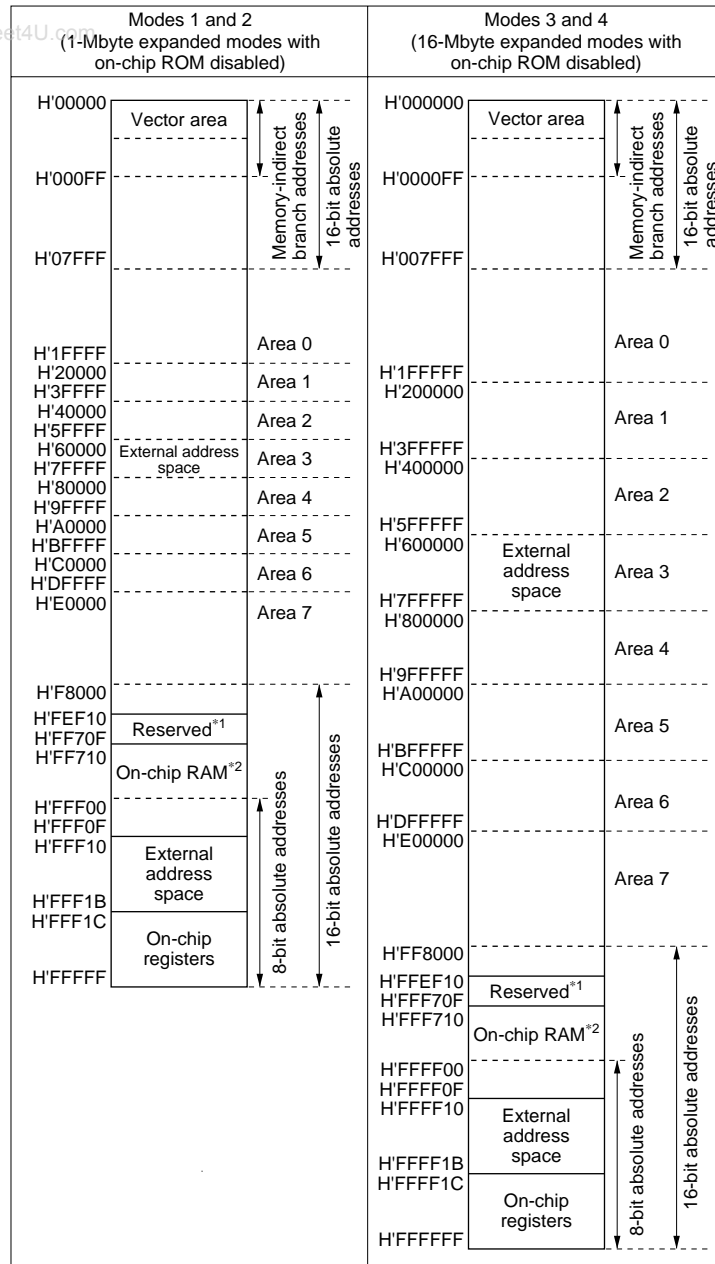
| Modes 1 and 2 (1-Mbyte expanded modes with on-chip ROM disabled) | Modes 3 and 4 (16-Mbyte expanded modes with on-chip ROM disabled) |
|---|---|

eet4U.com

H'00000
Vector area
H'000FF
H'07FFF
Memory-indirect branch addresses
16-bit absolute addresses
Area 0
H'1FFFF
H'20000
Area 1
H'3FFFF
H'40000
Area 2
H'5FFFF
H'60000
External address space
Area 3
H'7FFFF
H'80000
Area 4
H'9FFFF
H'A0000
Area 5
H'BFFFF
H'C0000
Area 6
H'DFFFF
H'E0000
Area 7
H'F8000
H'FEF10
Reserved$^{*1}$
H'FF70F
H'FF710
On-chip RAM$^{*2}$
H'FFF00
H'FFF0F
H'FFF10
External address space
H'FFF1B
H'FFF1C
On-chip registers
H'FFFFF
8-bit absolute addresses
16-bit absolute addresses

H'000000
Vector area
H'0000FF
H'007FFF
Memory-indirect branch addresses
16-bit absolute addresses
Area 0
H'1FFFFF
H'200000
Area 1
H'3FFFFF
H'400000
Area 2
H'5FFFFF
H'600000
External address space
Area 3
H'7FFFFF
H'800000
Area 4
H'9FFFFF
H'A00000
Area 5
H'BFFFFF
H'C00000
Area 6
H'DFFFFF
H'E00000
Area 7
H'FF8000
H'FFEF10
Reserved$^{*1}$
H'FFF70F
H'FFF710
On-chip RAM$^{*2}$
H'FFFF00
H'FFFF0F
H'FFFF10
External address space
H'FFFF1B
H'FFFF1C
On-chip registers
H'FFFFFF
8-bit absolute addresses
16-bit absolute addresses